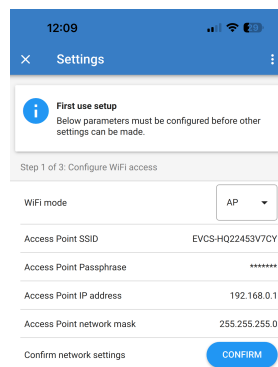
12:09

Settings

First use setup
Below parameters must be configured before other settings can be made.

Step 1 of 3: Configure WiFi access

WiFi mode AP

Access Point SSID EVCS-HQ22453V7CY

Access Point Passphrase ********

Access Point IP address 192.168.0.1

Access Point network mask 255.255.255.0

Confirm network settings CONFIRM